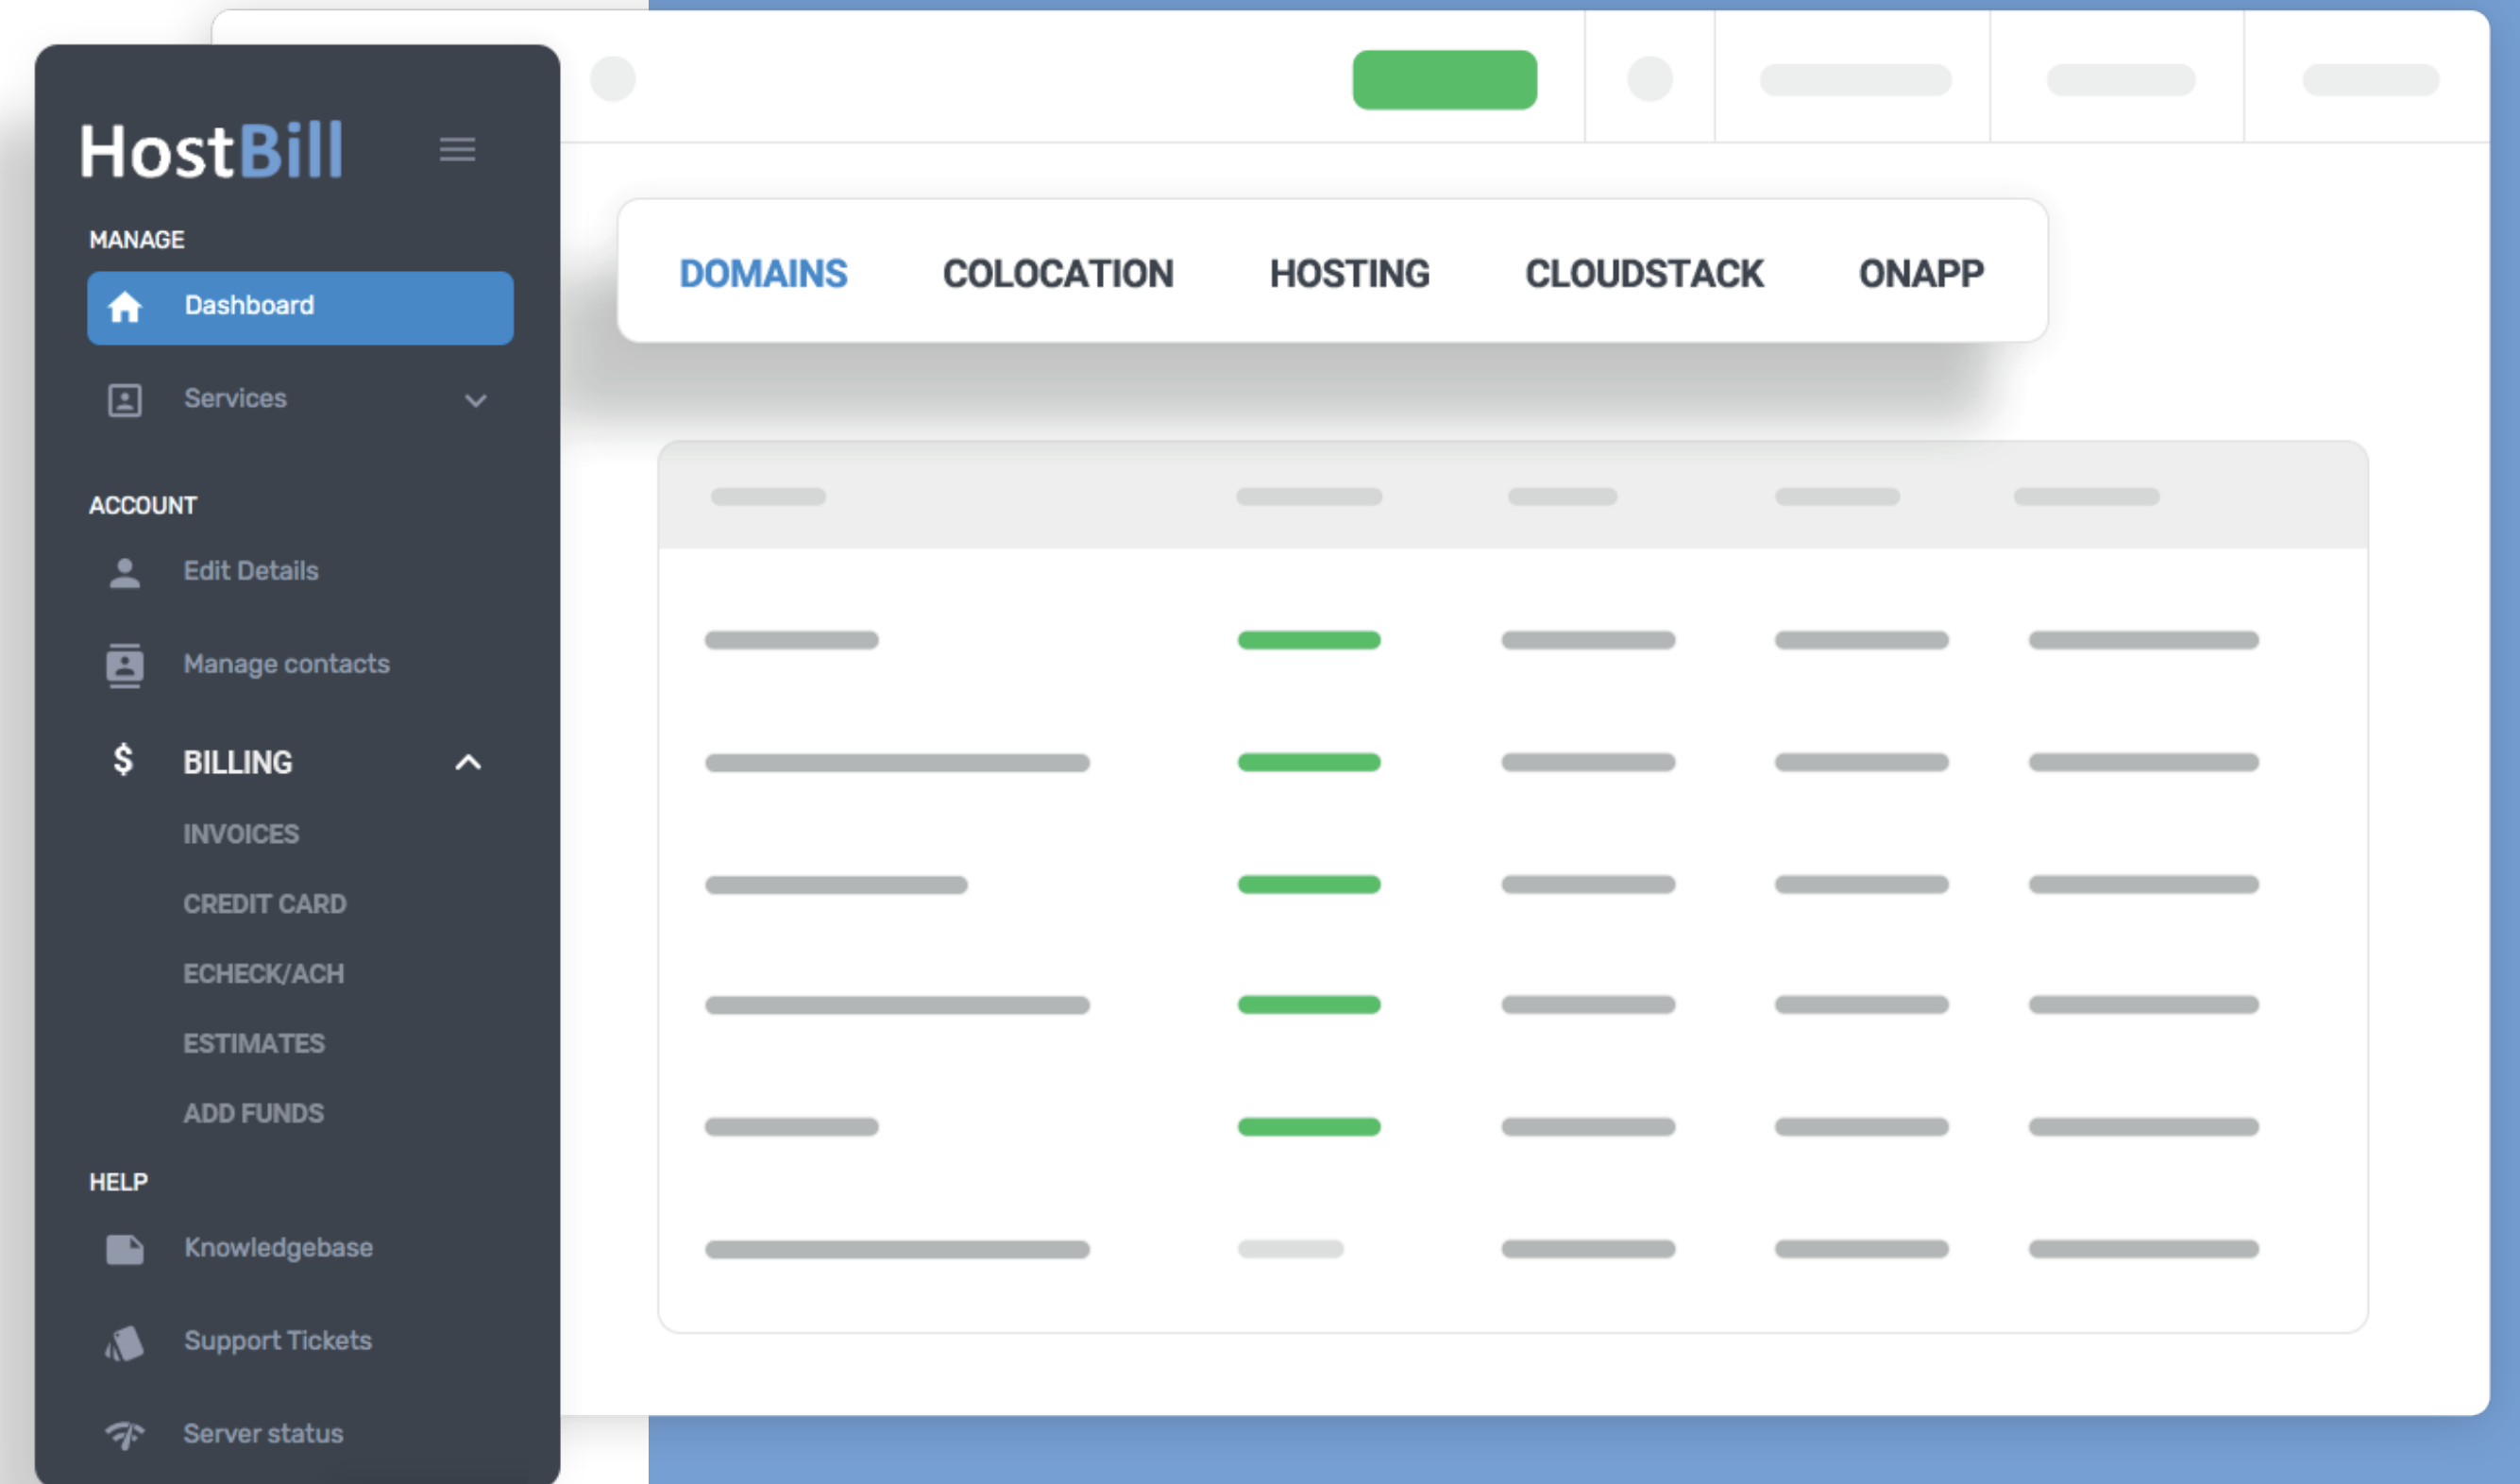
HostBill

MANAGE

Dashboard

Services

ACCOUNT

Edit Details

Manage contacts

$ BILLING

INVOICES

CREDIT CARD

ECHECK/ACH

ESTIMATES

ADD FUNDS

HELP

Knowledgebase

Support Tickets

Server status

DOMAINS COLOCATION HOSTING CLOUDSTACK ONAPP